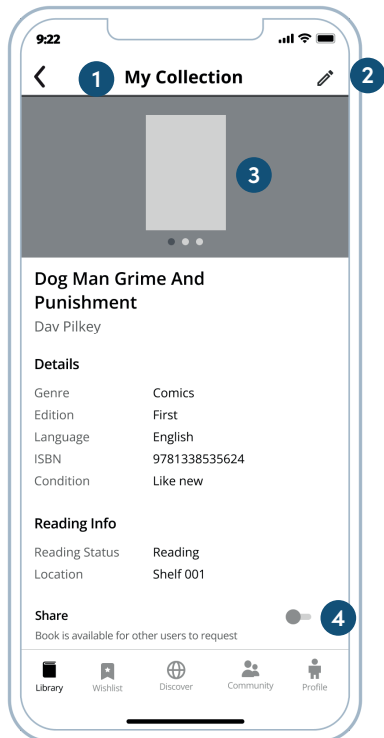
9:22

1 My Collection 2

3

Dog Man Grime And Punishment
Dav Pilkey

Details

| | |
|---|---|
| Genre | Comics |
| Edition | First |
| Language | English |
| ISBN | 9781338535624 |
| Condition | Like new |

Reading Info

| | |
|---|---|
| Reading Status | Reading |
| Location | Shelf 001 |

Share 4
Book is available for other users to request

Library Wishlist Discover Community Profile